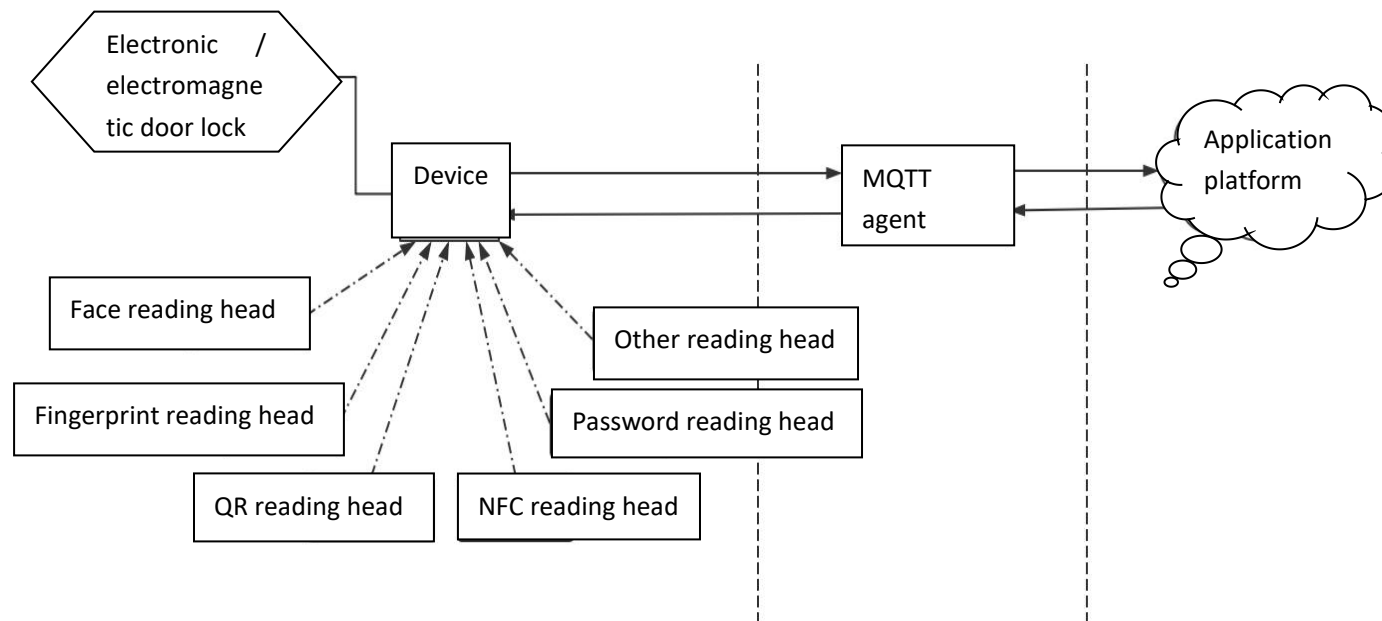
Electronic / electromagnetic door lock

Device

MQTT agent

Application platform

Face reading head

Other reading head

Fingerprint reading head

Password reading head

QR reading head

NFC reading head